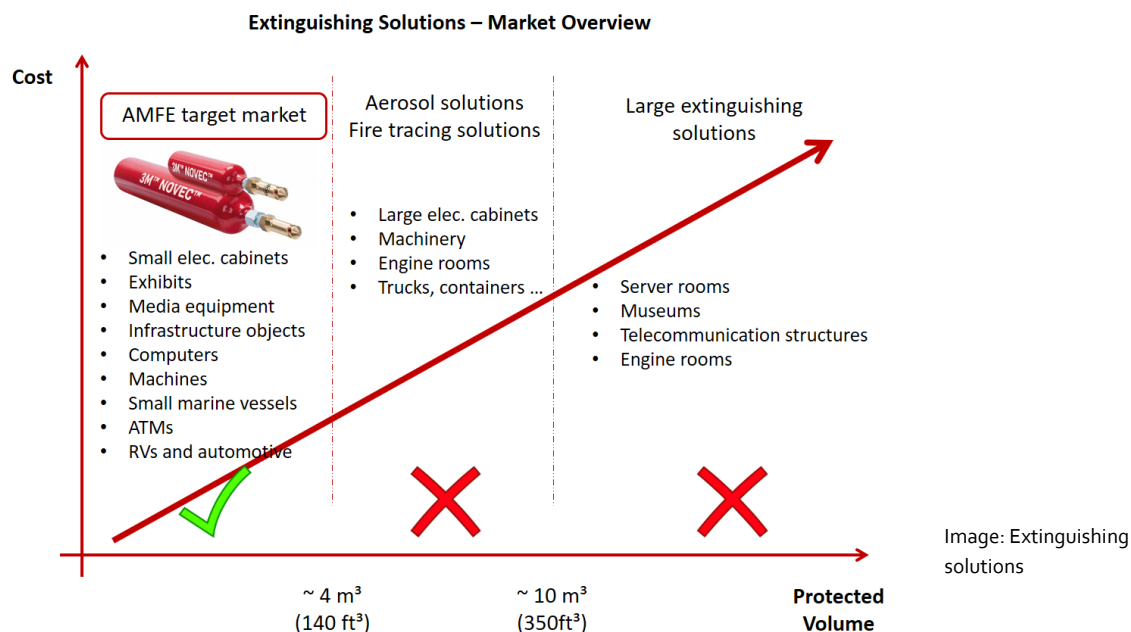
Extinguishing Solutions – Market Overview

Cost

AMFE target market

3M™ NOVEC™

3M™ NOVEC™

- Small elec. cabinets
- Exhibits
- Media equipment
- Infrastructure objects
- Computers
- Machines
- Small marine vessels
- ATMs
- RVs and automotive

Aerosol solutions
Fire tracing solutions

- Large elec. cabinets
- Machinery
- Engine rooms
- Trucks, containers …

Large extinguishing solutions

- Server rooms
- Museums
- Telecommunication structures
- Engine rooms

~ 4 m³ (140 ft³)

~ 10 m³ (350ft³)

Protected Volume

Image: Extinguishing solutions